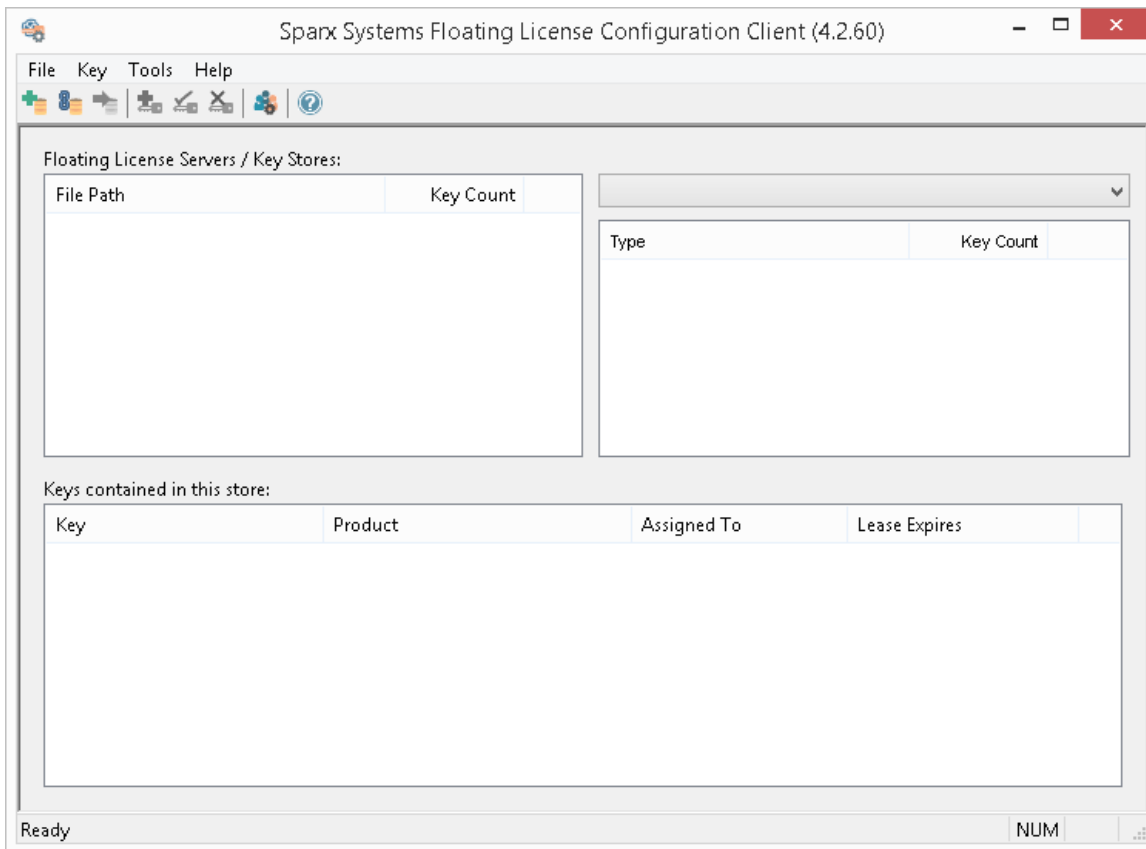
Sparx Systems Floating License Configuration Client (4.2.60)

File Key Tools Help

Floating License Servers / Key Stores:

| File Path | Key Count |
|---|---|

| Type | Key Count |
|---|---|

Keys contained in this store:

| Key | Product | Assigned To | Lease Expires |
|---|---|---|---|

Ready

NUM